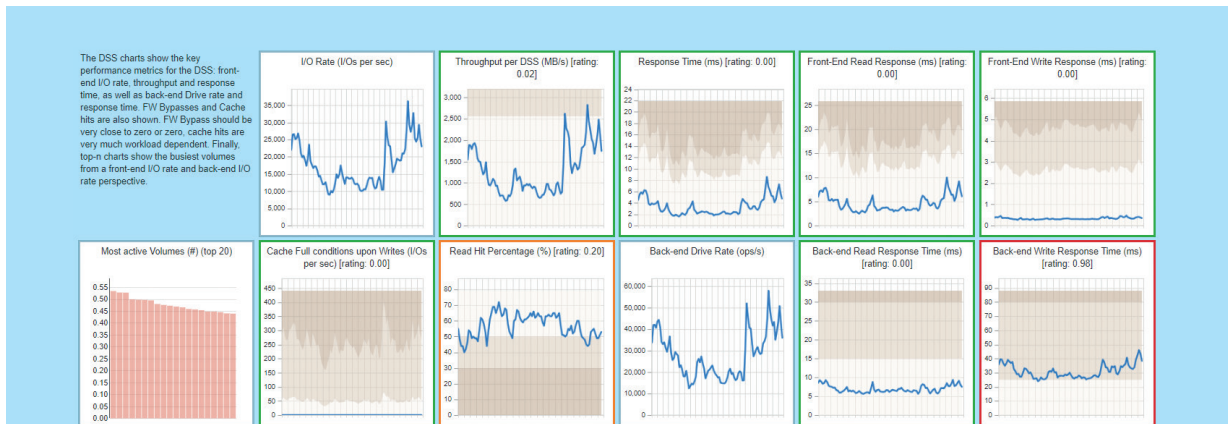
The DSS charts show the key performance metrics for the DSS: front-end I/O rate, throughput and response time, as well as back-end Drive rate and response time. FW Bypasses and Cache hits are also shown. FW Bypass should be very close to zero or zero, cache hits are very much workload dependent. Finally, top-n charts show the busiest volumes from a front-end I/O rate and back-end I/O rate perspective.

I/O Rate (I/Os per sec)
35,000
30,000
25,000
20,000
15,000
10,000
5,000
0

Throughput per DSS (MB/s) [rating: 0.02]
3,000
2,500
2,000
1,500
1,000
500
0

Response Time (ms) [rating: 0.00]
24
22
20
18
16
14
12
10
8
6
4
2
0

Front-End Read Response (ms) [rating: 0.00]
25
20
15
10
5
0

Front-End Write Response (ms) [rating: 0.00]
6
5
4
3
2
1
0

Most active Volumes (#) (top 20)
0.55
0.50
0.45
0.40
0.35
0.30
0.25
0.20
0.15
0.10
0.05
0.00

Cache Full conditions upon Writes (I/Os per sec) [rating: 0.00]
450
400
350
300
250
200
150
100
50
0

Read Hit Percentage (%) [rating: 0.20]
80
70
60
50
40
30
20
10
0

Back-end Drive Rate (ops/s)
60,000
50,000
40,000
30,000
20,000
10,000
0

Back-end Read Response Time (ms) [rating: 0.00]
35
30
25
20
15
10
5
0

Back-end Write Response Time (ms) [rating: 0.98]
90
80
70
60
50
40
30
20
10
0